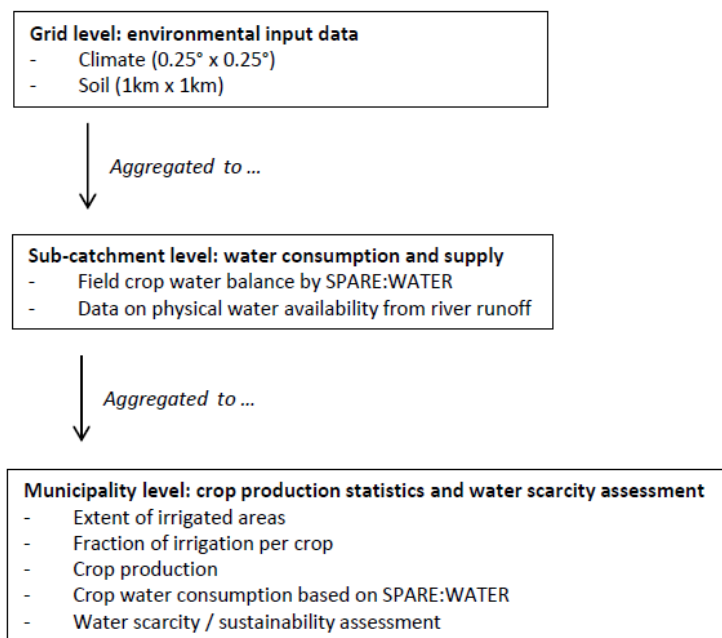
**Grid level: environmental input data**
- Climate (0.25° x 0.25°)
- Soil (1km x 1km)

*Aggregated to ...*

**Sub-catchment level: water consumption and supply**
- Field crop water balance by SPARE:WATER
- Data on physical water availability from river runoff

*Aggregated to ...*

**Municipality level: crop production statistics and water scarcity assessment**
- Extent of irrigated areas
- Fraction of irrigation per crop
- Crop production
- Crop water consumption based on SPARE:WATER
- Water scarcity / sustainability assessment